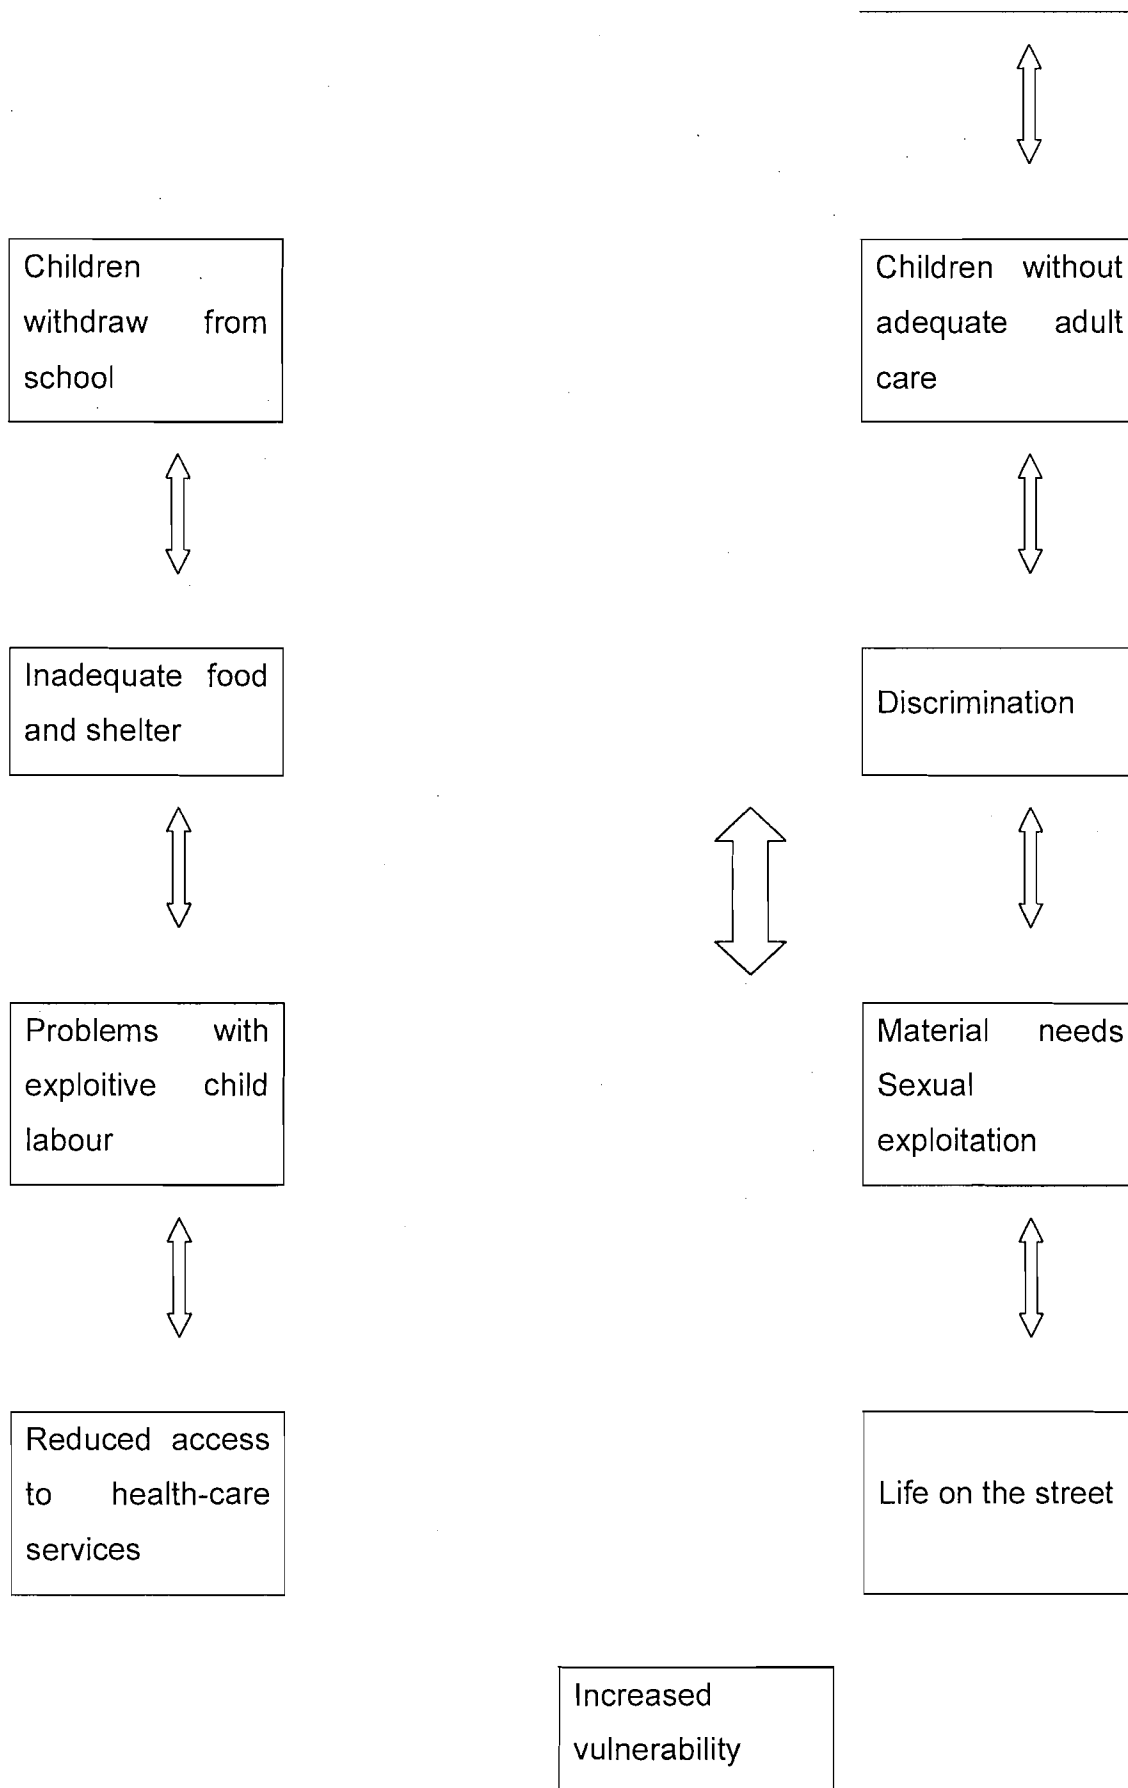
Children withdraw from school

Children without adequate adult care

Inadequate food and shelter

Discrimination

Problems with exploitive child labour

Material needs Sexual exploitation

Reduced access to health-care services

Life on the street

Increased vulnerability